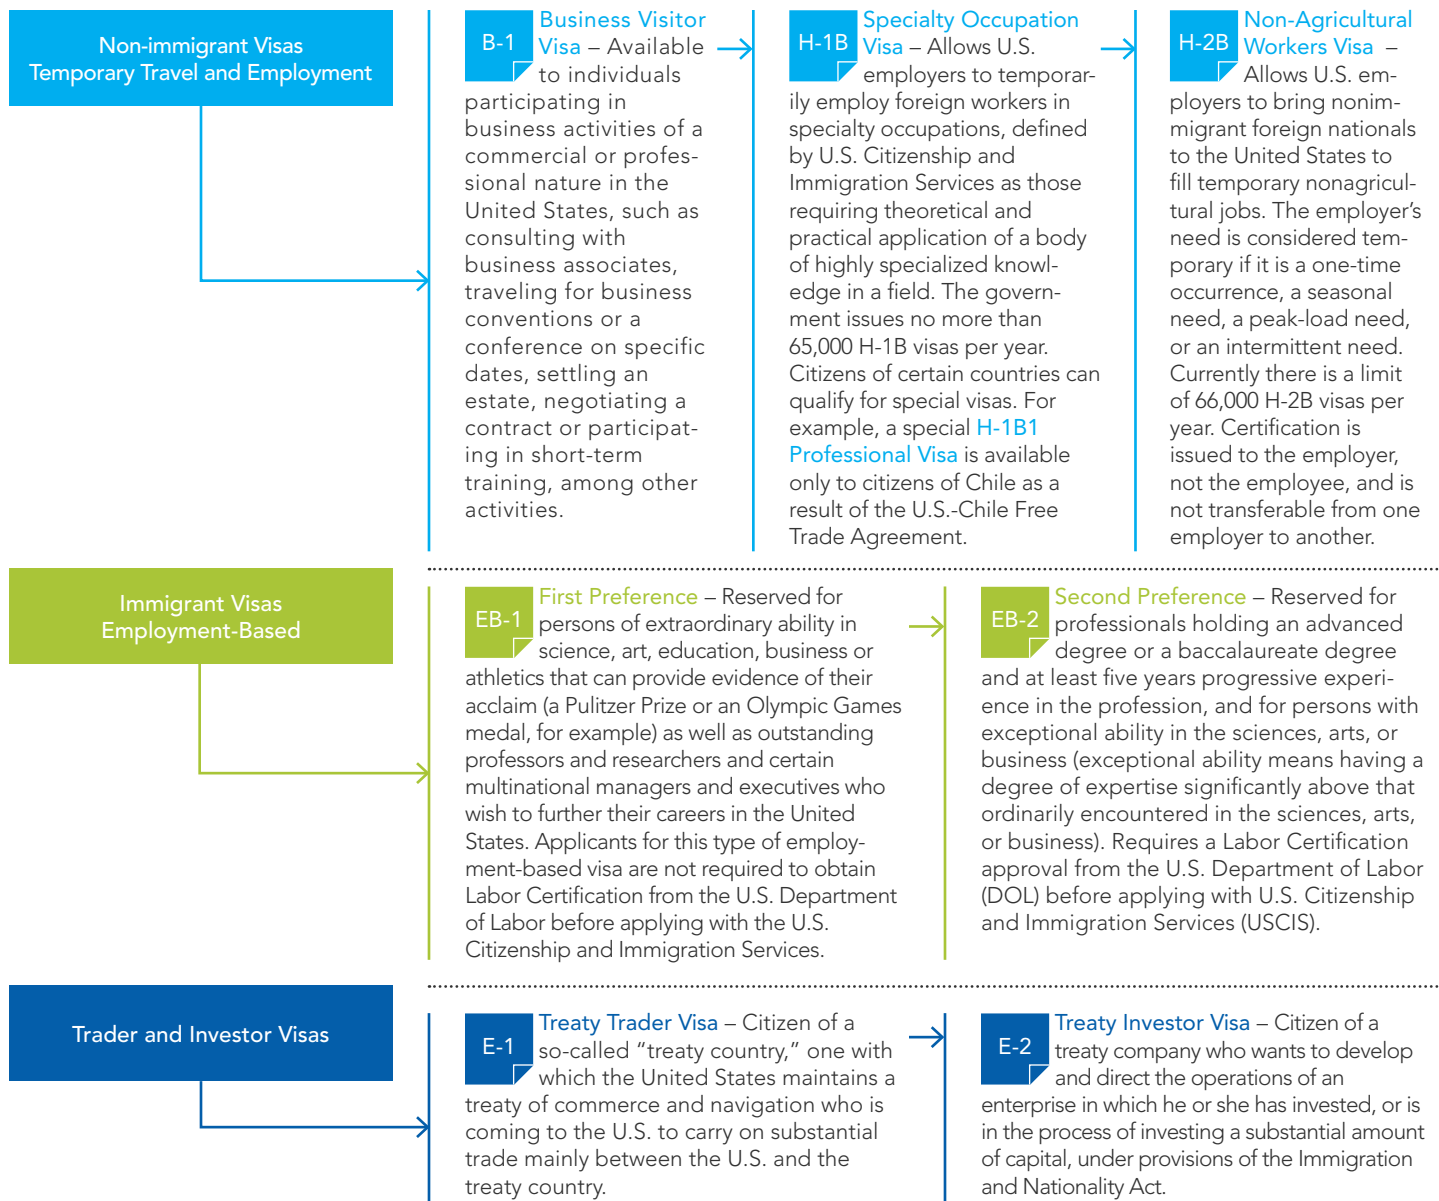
Non-immigrant Visas
Temporary Travel and Employment

B-1 Business Visitor Visa – Available to individuals participating in business activities of a commercial or professional nature in the United States, such as consulting with business associates, traveling for business conventions or a conference on specific dates, settling an estate, negotiating a contract or participating in short-term training, among other activities.

H-1B Specialty Occupation Visa – Allows U.S. employers to temporarily employ foreign workers in specialty occupations, defined by U.S. Citizenship and Immigration Services as those requiring theoretical and practical application of a body of highly specialized knowledge in a field. The government issues no more than 65,000 H-1B visas per year. Citizens of certain countries can qualify for special visas. For example, a special H-1B1 Professional Visa is available only to citizens of Chile as a result of the U.S.-Chile Free Trade Agreement.

H-2B Non-Agricultural Workers Visa – Allows U.S. employers to bring nonimmigrant foreign nationals to the United States to fill temporary nonagricultural jobs. The employer's need is considered temporary if it is a one-time occurrence, a seasonal need, a peak-load need, or an intermittent need. Currently there is a limit of 66,000 H-2B visas per year. Certification is issued to the employer, not the employee, and is not transferable from one employer to another.

Immigrant Visas
Employment-Based

EB-1 First Preference – Reserved for persons of extraordinary ability in science, art, education, business or athletics that can provide evidence of their acclaim (a Pulitzer Prize or an Olympic Games medal, for example) as well as outstanding professors and researchers and certain multinational managers and executives who wish to further their careers in the United States. Applicants for this type of employment-based visa are not required to obtain Labor Certification from the U.S. Department of Labor before applying with the U.S. Citizenship and Immigration Services.

EB-2 Second Preference – Reserved for professionals holding an advanced degree or a baccalaureate degree and at least five years progressive experience in the profession, and for persons with exceptional ability in the sciences, arts, or business (exceptional ability means having a degree of expertise significantly above that ordinarily encountered in the sciences, arts, or business). Requires a Labor Certification approval from the U.S. Department of Labor (DOL) before applying with U.S. Citizenship and Immigration Services (USCIS).

Trader and Investor Visas

E-1 Treaty Trader Visa – Citizen of a so-called "treaty country," one with which the United States maintains a treaty of commerce and navigation who is coming to the U.S. to carry on substantial trade mainly between the U.S. and the treaty country.

E-2 Treaty Investor Visa – Citizen of a treaty company who wants to develop and direct the operations of an enterprise in which he or she has invested, or is in the process of investing a substantial amount of capital, under provisions of the Immigration and Nationality Act.